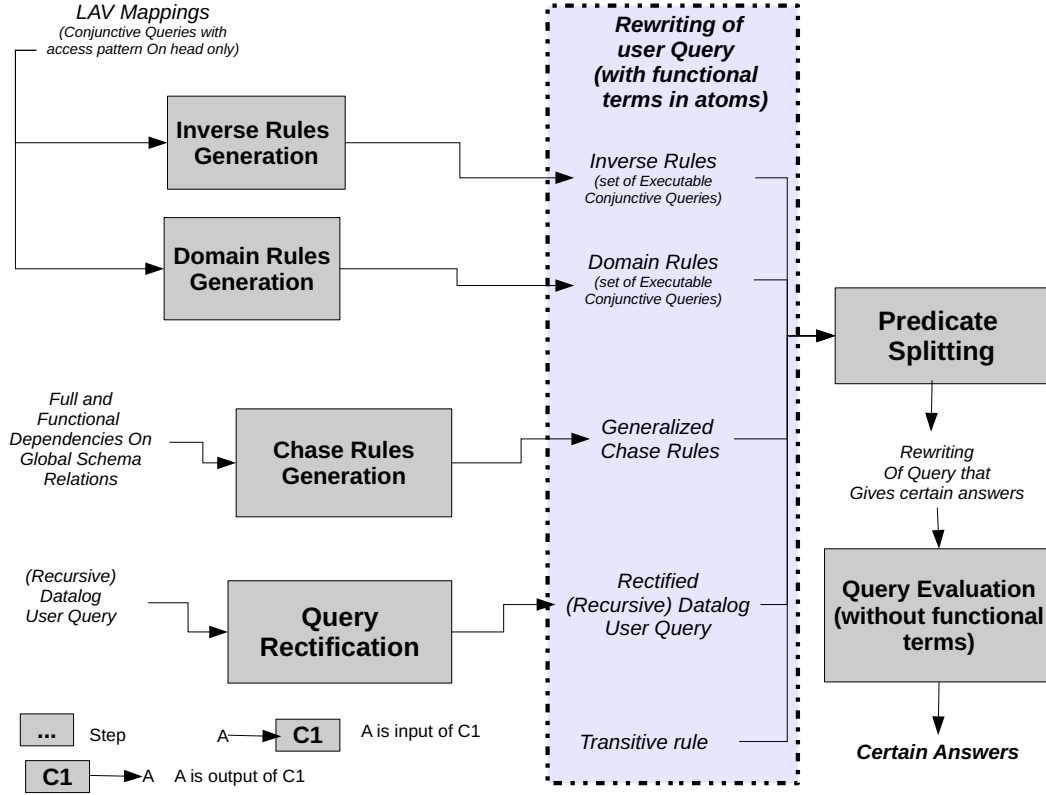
LAV Mappings
(Conjunctive Queries with access pattern On head only)

Rewriting of user Query (with functional terms in atoms)

Inverse Rules Generation

Inverse Rules
(set of Executable Conjunctive Queries)

Domain Rules Generation

Domain Rules
(set of Executable Conjunctive Queries)

Predicate Splitting

Full and Functional Dependencies On Global Schema Relations

Chase Rules Generation

Generalized Chase Rules

Rewriting Of Query that Gives certain answers

(Recursive) Datalog User Query

Query Rectification

Rectified (Recursive) Datalog User Query

Query Evaluation (without functional terms)

... Step

A C1 A is input of C1

Transitive rule

C1 A A is output of C1

Certain Answers